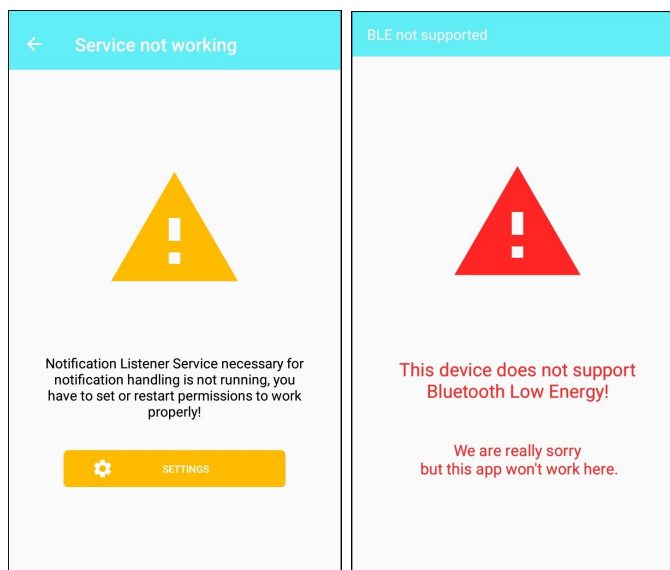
Service not working

Notification Listener Service necessary for notification handling is not running, you have to set or restart permissions to work properly!

SETTINGS

BLE not supported

This device does not support Bluetooth Low Energy!

We are really sorry but this app won't work here.